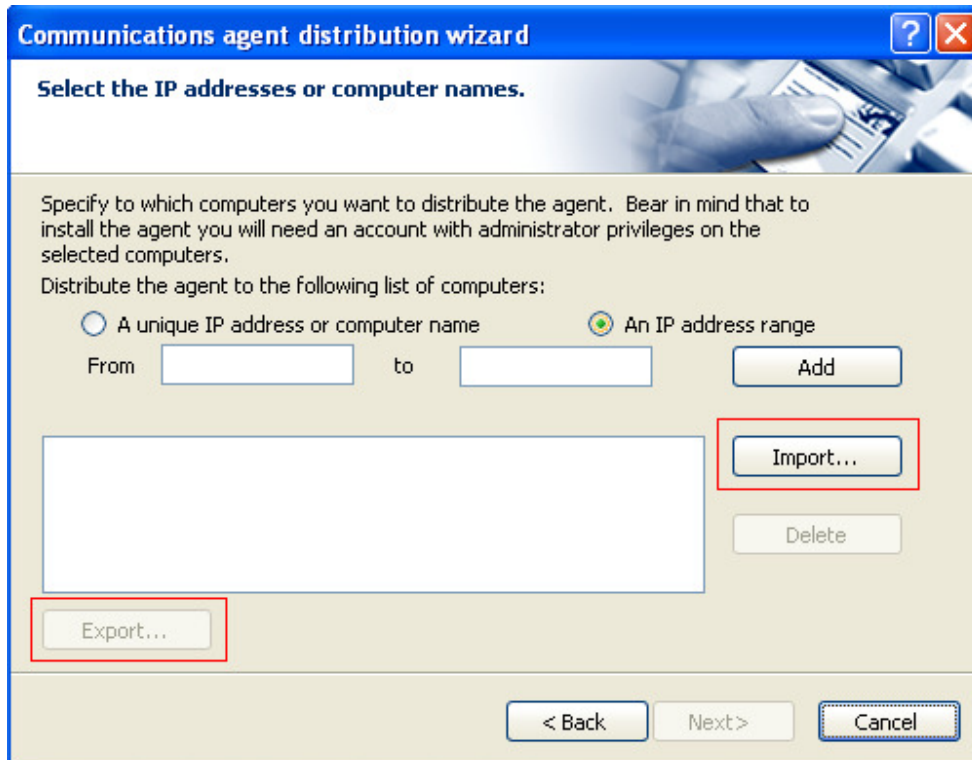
Communications agent distribution wizard

Select the IP addresses or computer names.

Specify to which computers you want to distribute the agent. Bear in mind that to install the agent you will need an account with administrator privileges on the selected computers.

Distribute the agent to the following list of computers:

A unique IP address or computer name

An IP address range

From

to

Add

Import...

Delete

Export...

< Back

Next>

Cancel